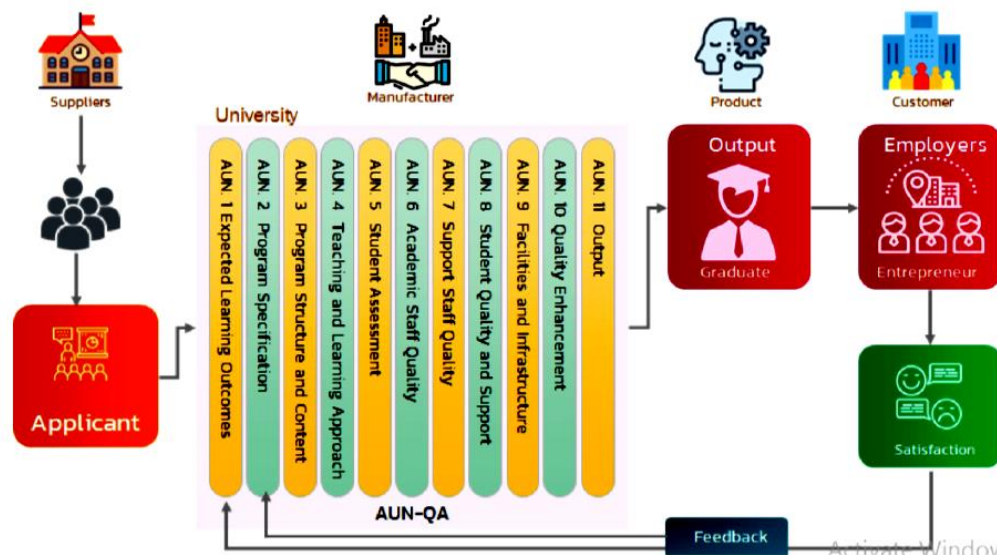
Suppliers

Applicant

Manufacturer

University

AUN 1 Expected Learning Outcomes

AUN 2 Program Specification

AUN 3 Program Structure and Content

AUN 4 Teaching and Learning Approach

AUN 5 Student Assessment

AUN 6 Academic Staff Quality

AUN 7 Support Staff Quality

AUN 8 Student Quality and Support

AUN 9 Facilities and Infrastructure

AUN 10 Quality Enhancement

AUN 11 Output

AUN-QA

Product

Output

Graduate

Customer

Employers

Entrepreneur

Satisfaction

Feedback

Activate Window